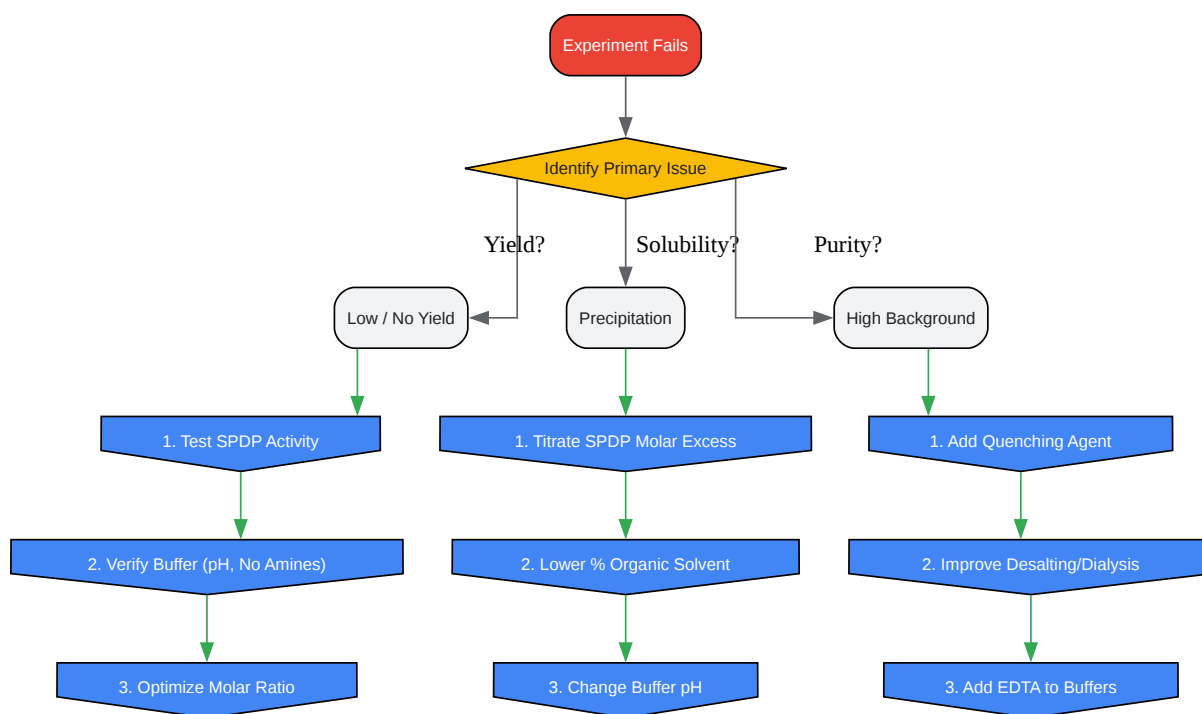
Experiment Fails

Identify Primary Issue

Yield?

Solubility?

Purity?

Low / No Yield

Precipitation

High Background

1. Test SPDP Activity

2. Verify Buffer (pH, No Amines)

3. Optimize Molar Ratio

1. Titrate SPDP Molar Excess

2. Lower % Organic Solvent

3. Change Buffer pH

1. Add Quenching Agent

2. Improve Desalting/Dialysis

3. Add EDTA to Buffers